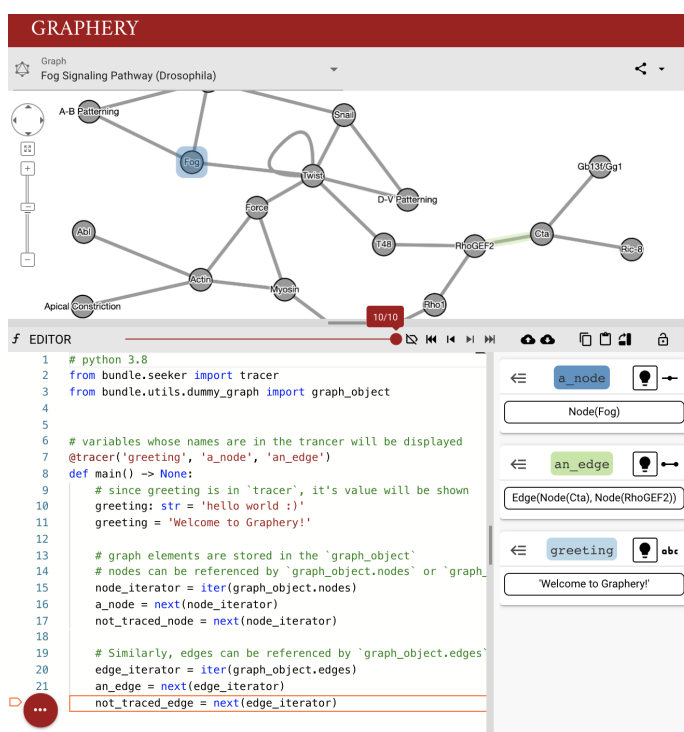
GRAPHERY

Graph
Fog Signaling Pathway (Drosophila)

A-B Patterning
Snail
Fog
Twist
Gb13f/Gg1
D-V Patterning
Force
Abl
T48
RhoGEF2
Cta
Ric-8
Actin
Myosin
Apical Constriction
Rho1

10/10

EDITOR

```
1   # python 3.8
2   from bundle.seeker import tracer
3   from bundle.utils.dummy_graph import graph_object
4
5
6   # variables whose names are in the trancer will be displayed
7   @tracer('greeting', 'a_node', 'an_edge')
8   def main() -> None:
9       # since greeting is in `tracer`, it's value will be shown
10      greeting: str = 'hello world :)'
11      greeting = 'Welcome to Graphery!'
12
13      # graph elements are stored in the `graph_object`
14      # nodes can be referenced by `graph_object.nodes` or `graph_
15      node_iterator = iter(graph_object.nodes)
16      a_node = next(node_iterator)
17      not_traced_node = next(node_iterator)
18
19      # Similarly, edges can be referenced by `graph_object.edges`
20      edge_iterator = iter(graph_object.edges)
21      an_edge = next(edge_iterator)
        not_traced_edge = next(edge_iterator)
```

a_node
Node(Fog)

an_edge
Edge(Node(Cta), Node(RhoGEF2))

greeting
abc
'Welcome to Graphery!'